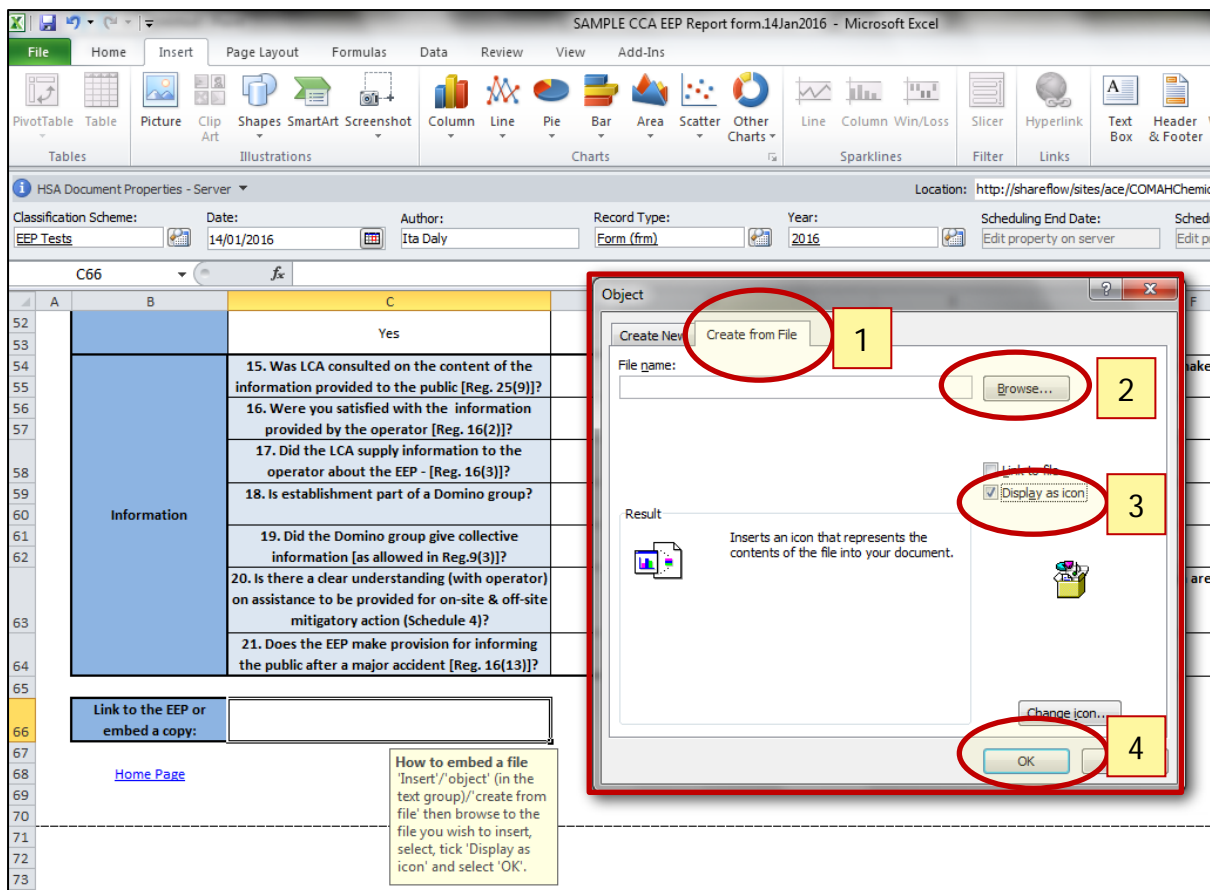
SAMPLE CCA EEP Report form.14Jan2016 - Microsoft Excel

File Home Insert Page Layout Formulas Data Review View Add-Ins

PivotTable Table
Tables
Picture Clip Art Shapes SmartArt Screenshot
Illustrations
Column Line Pie Bar Area Scatter Other Charts
Charts
Line Column Win/Loss
Sparklines
Slicer
Filter
Hyperlink
Links
Text Box Header & Footer

HSA Document Properties - Server
Location: http://shareflow/sites/ace/COMAHChemic

Classification Scheme: EEP Tests
Date: 14/01/2016
Author: Ita Daly
Record Type: Form (frm)
Year: 2016
Scheduling End Date: Edit property on server
Sched Edit p

C66

| | A | B | C |
|---|---|---|---|
| 52 | | | Yes |
| 53 | | | |
| 54 | | Information | 15. Was LCA consulted on the content of the information provided to the public [Reg. 25(9)]? |
| 55 | | | |
| 56 | | | 16. Were you satisfied with the information provided by the operator [Reg. 16(2)]? |
| 57 | | | |
| 58 | | | 17. Did the LCA supply information to the operator about the EEP - [Reg. 16(3)]? |
| 59 | | | 18. Is establishment part of a Domino group? |
| 60 | | | |
| 61 | | | 19. Did the Domino group give collective information [as allowed in Reg.9(3)]? |
| 62 | | | |
| 63 | | | 20. Is there a clear understanding (with operator) on assistance to be provided for on-site & off-site mitigatory action (Schedule 4)? |
| 64 | | | 21. Does the EEP make provision for informing the public after a major accident [Reg. 16(13)]? |
| 65 | | | |
| 66 | | Link to the EEP or embed a copy: | |
| 67 | | | |
| 68 | | Home Page | |

How to embed a file
'Insert'/'object' (in the text group)/'create from file' then browse to the file you wish to insert, select, tick 'Display as icon' and select 'OK'.

Object
Create New Create from File
1
File name:
Browse...
2
Link to file
Display as icon
3
Result
Inserts an icon that represents the contents of the file into your document.
Change Icon...
OK
4

ake
are